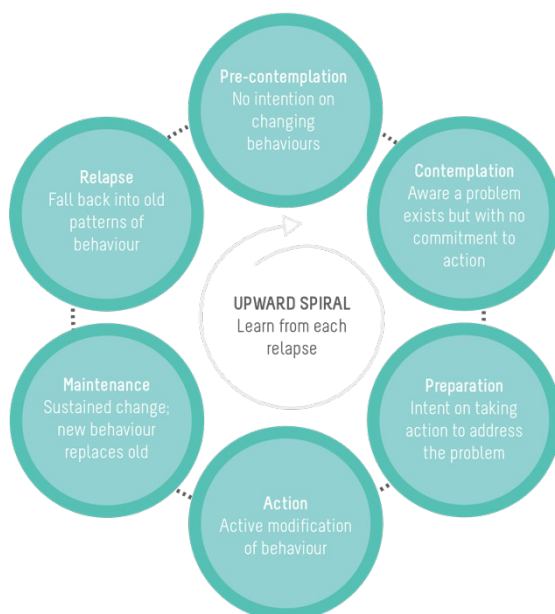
Pre-contemplation
No intention on changing behaviours

Contemplation
Aware a problem exists but with no commitment to action

Preparation
Intent on taking action to address the problem

Action
Active modification of behaviour

Maintenance
Sustained change; new behaviour replaces old

Relapse
Fall back into old patterns of behaviour

UPWARD SPIRAL
Learn from each relapse